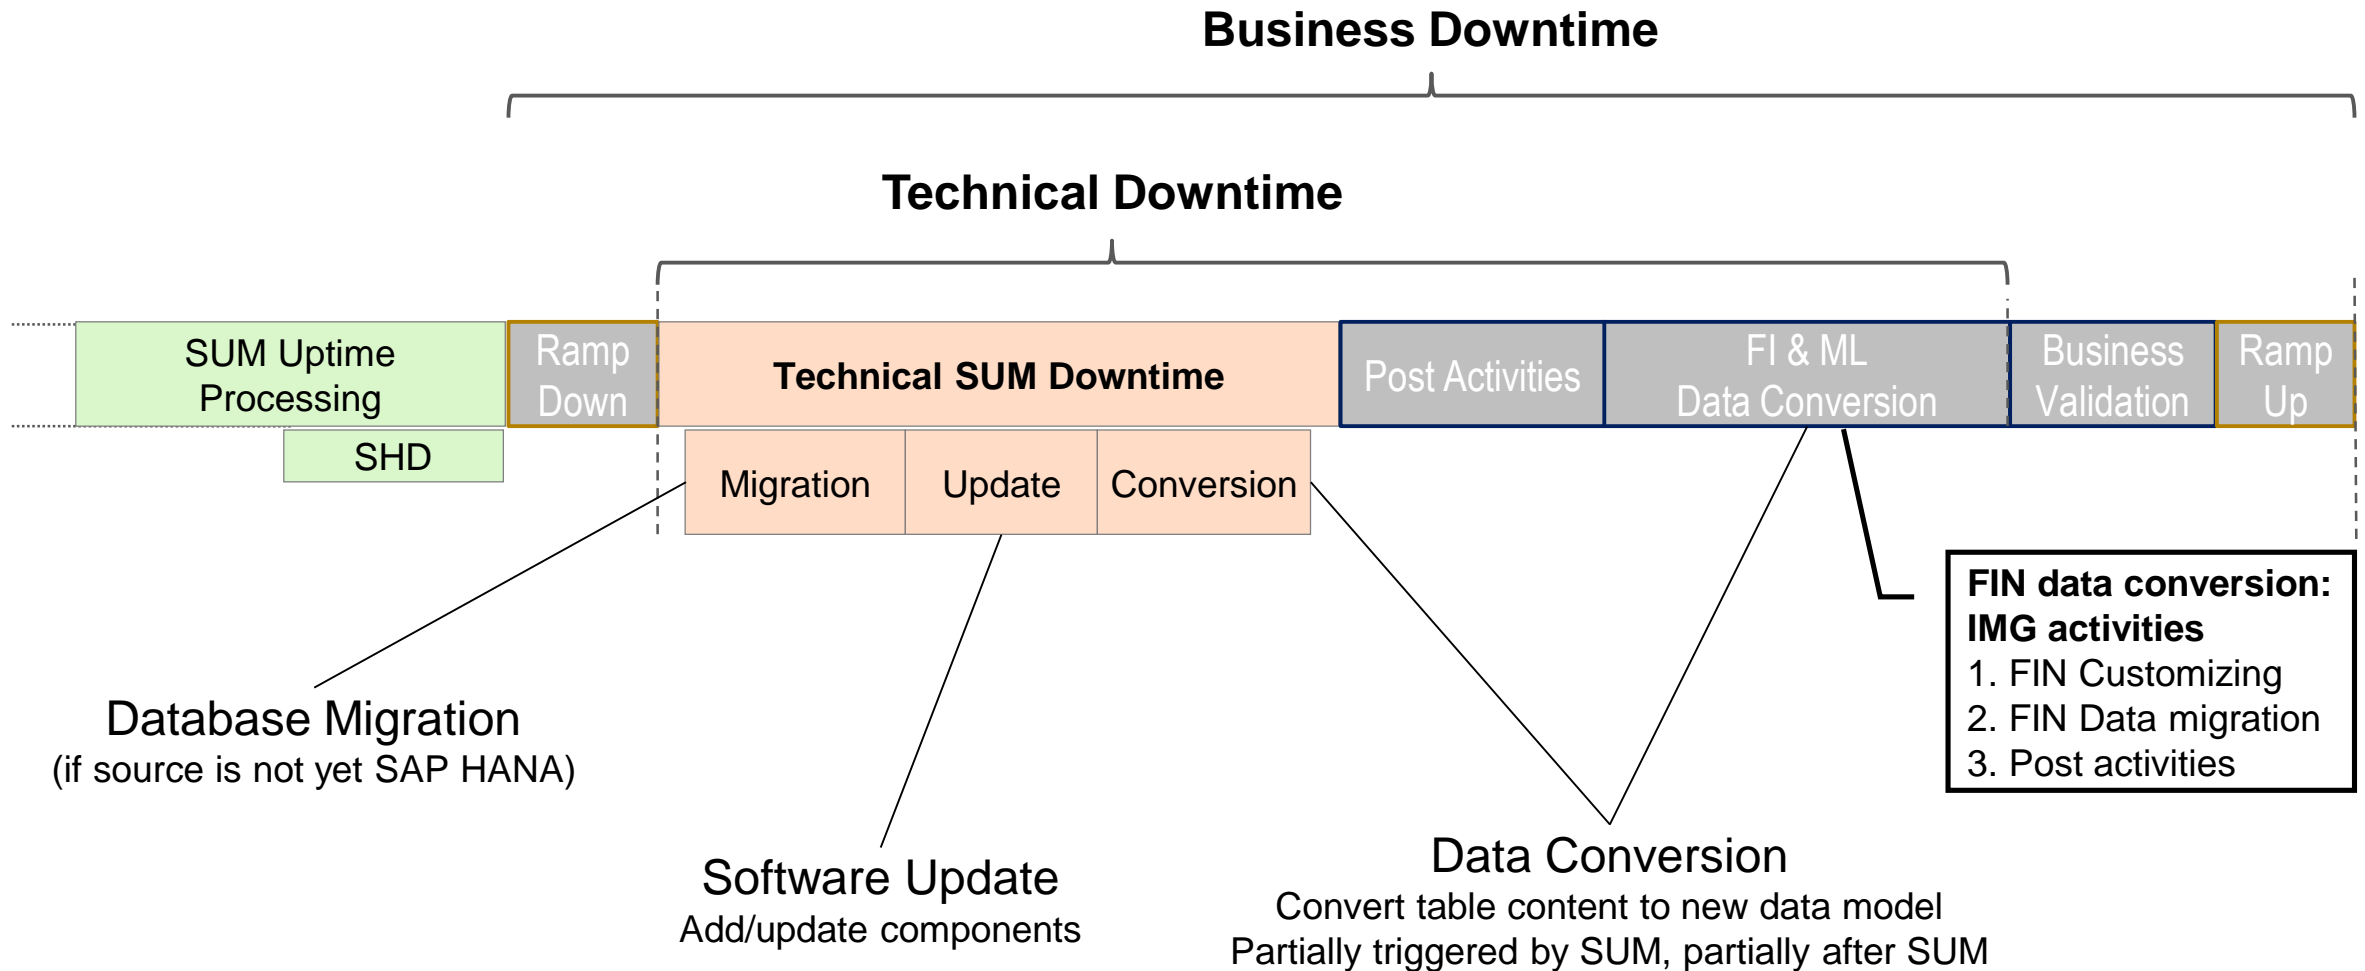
Business Downtime

Technical Downtime

SUM Uptime Processing

Ramp Down

Technical SUM Downtime

Post Activities

FI & ML Data Conversion

Business Validation

Ramp Up

SHD

Migration

Update

Conversion

FIN data conversion: IMG activities
1. FIN Customizing
2. FIN Data migration
3. Post activities

Database Migration
(if source is not yet SAP HANA)

Software Update
Add/update components

Data Conversion
Convert table content to new data model
Partially triggered by SUM, partially after SUM